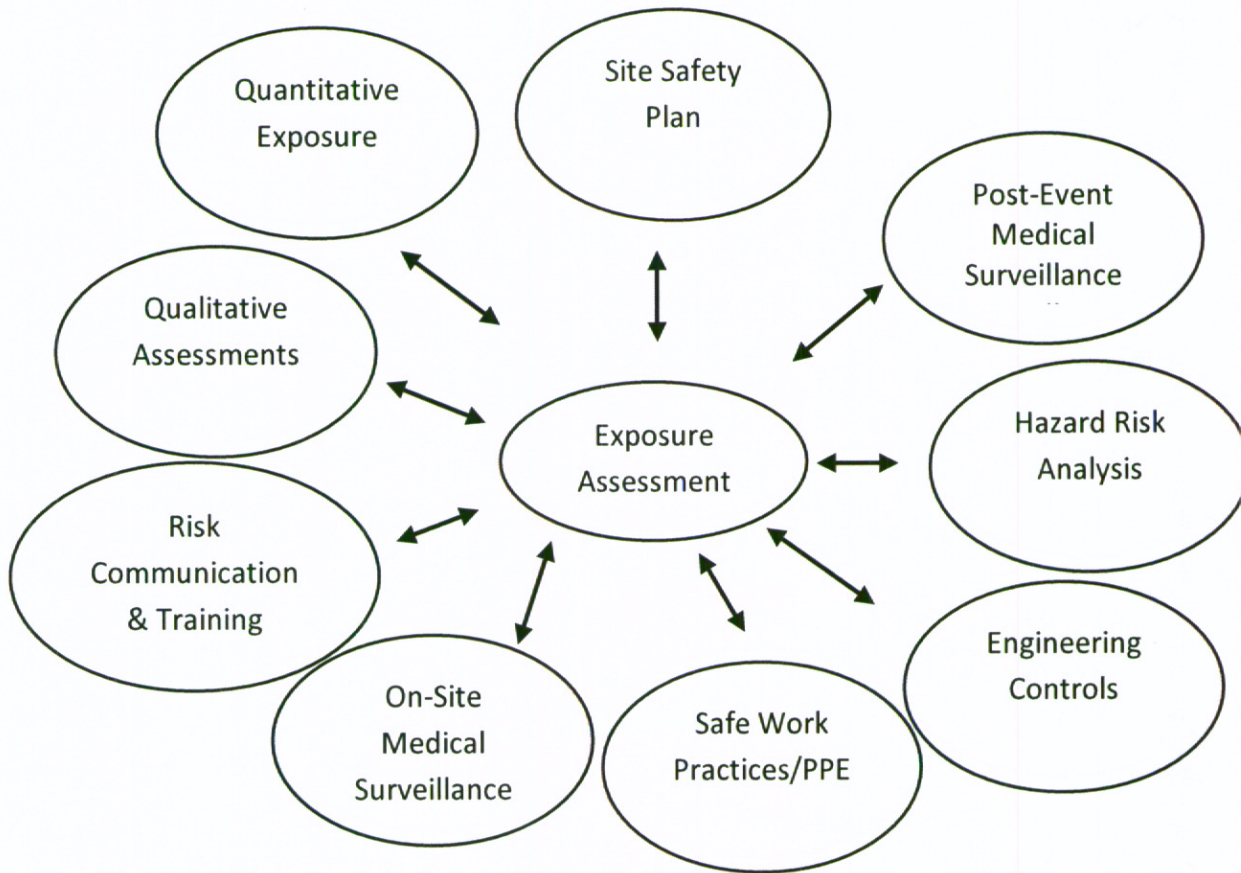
Quantitative Exposure

Site Safety Plan

Post-Event Medical Surveillance

Qualitative Assessments

Exposure Assessment

Hazard Risk Analysis

Risk Communication & Training

Engineering Controls

On-Site Medical Surveillance

Safe Work Practices/PPE